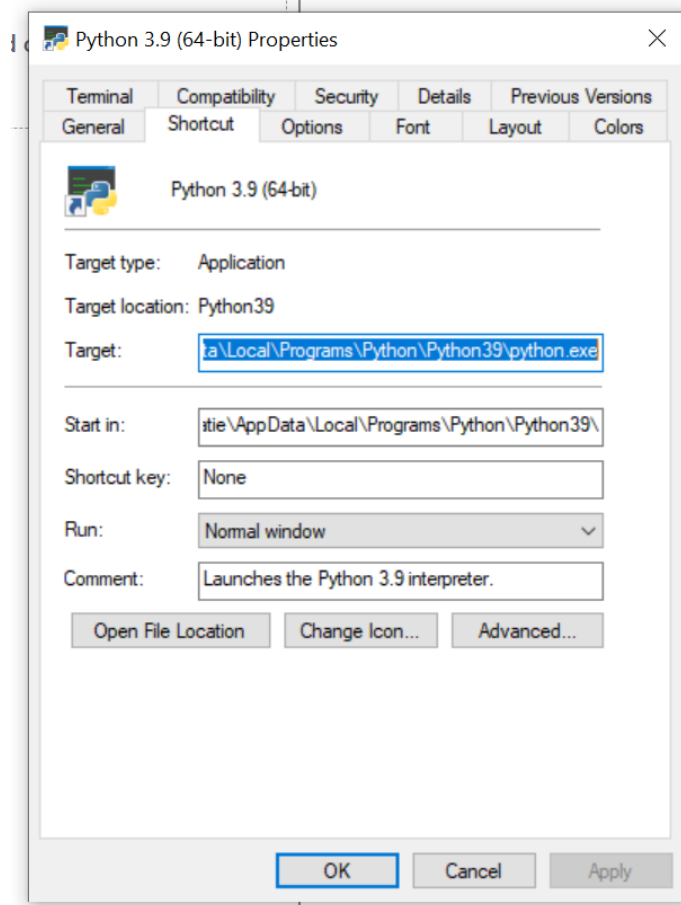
Python 3.9 (64-bit) Properties

Terminal | Compatibility | Security | Details | Previous Versions
General | Shortcut | Options | Font | Layout | Colors

Python 3.9 (64-bit)

Target type: Application

Target location: Python39

Target: ta\Local\Programs\Python\Python39\python.exe

Start in: atie\AppData\Local\Programs\Python\Python39\

Shortcut key: None

Run: Normal window

Comment: Launches the Python 3.9 interpreter.

Open File Location | Change Icon... | Advanced...

OK | Cancel | Apply